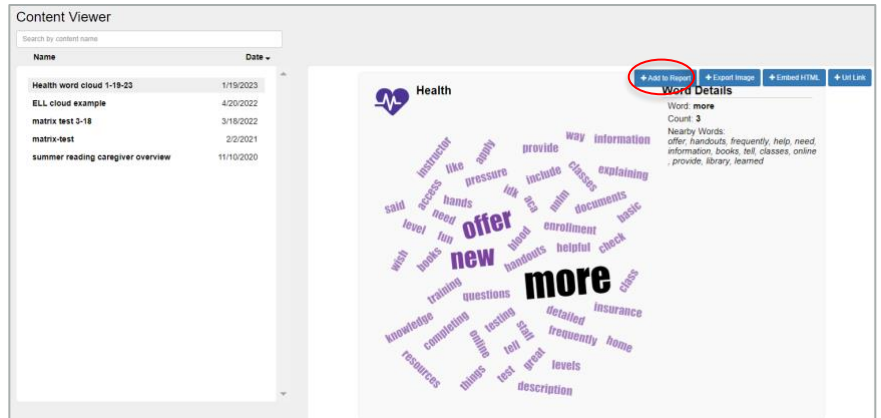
Content Viewer

Search by content name

Name

Date

Health word cloud 1-19-23 1/19/2023

ELL cloud example 4/20/2022

matrix test 3-18 3/18/2022

matrix-test 2/2/2021

summer reading caregiver overview 11/10/2020

+ Add to Report

+ Export Image

+ Embed HTML

+ Url Link

Health

Word Details

Word: more

Count: 3

Nearby Words: offer, handouts, frequently, help, need, information, books, tell, classes, online, provide, library, learned

instructor apply like pressure provide way information classes explaining said access hands idk include mom documents basic level need offer aca enrollment fun blood helpful check wish books new handouts more class training questions insurance knowledge completing testing staff detailed frequently home resources online tell great levels things test description